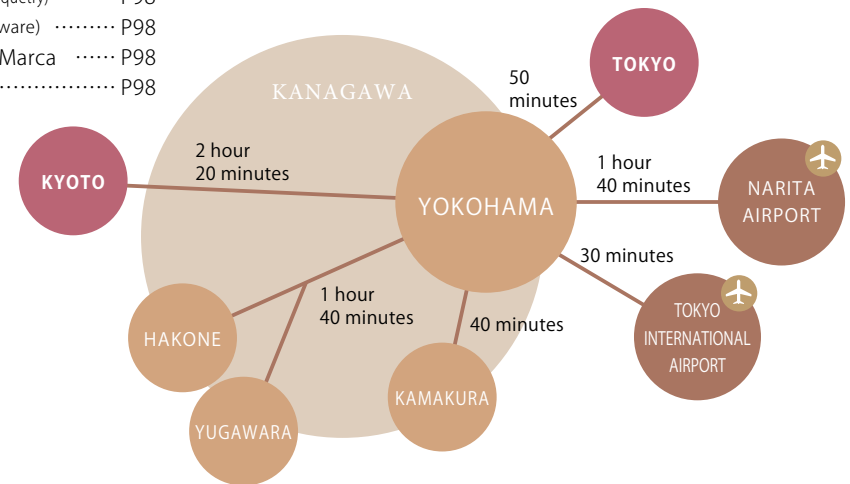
quetry) ········ P98
ware) ········ P98
Marca ······ P98
·················· P98

KANAGAWA

50 minutes

TOKYO

KYOTO

2 hour 20 minutes

YOKOHAMA

1 hour 40 minutes

NARITA AIRPORT

30 minutes

TOKYO INTERNATIONAL AIRPORT

1 hour 40 minutes

40 minutes

HAKONE

YUGAWARA

KAMAKURA